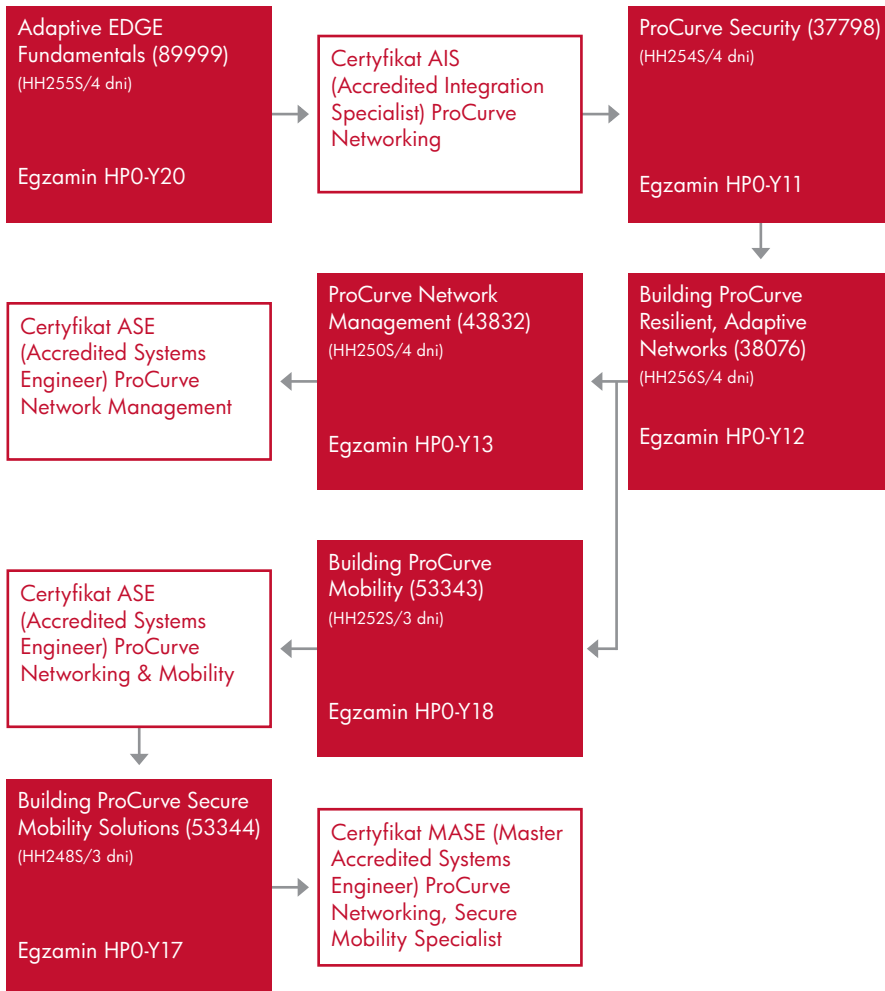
Adaptive EDGE Fundamentals (89999)
(HH255S/4 dni)

Egzamin HP0-Y20

Certyfikat AIS (Accredited Integration Specialist) ProCurve Networking

ProCurve Security (37798)
(HH254S/4 dni)

Egzamin HP0-Y11

Building ProCurve Resilient, Adaptive Networks (38076)
(HH256S/4 dni)

Egzamin HP0-Y12

ProCurve Network Management (43832)
(HH250S/4 dni)

Egzamin HP0-Y13

Certyfikat ASE (Accredited Systems Engineer) ProCurve Network Management

Building ProCurve Mobility (53343)
(HH252S/3 dni)

Egzamin HP0-Y18

Certyfikat ASE (Accredited Systems Engineer) ProCurve Networking & Mobility

Building ProCurve Secure Mobility Solutions (53344)
(HH248S/3 dni)

Egzamin HP0-Y17

Certyfikat MASE (Master Accredited Systems Engineer) ProCurve Networking, Secure Mobility Specialist